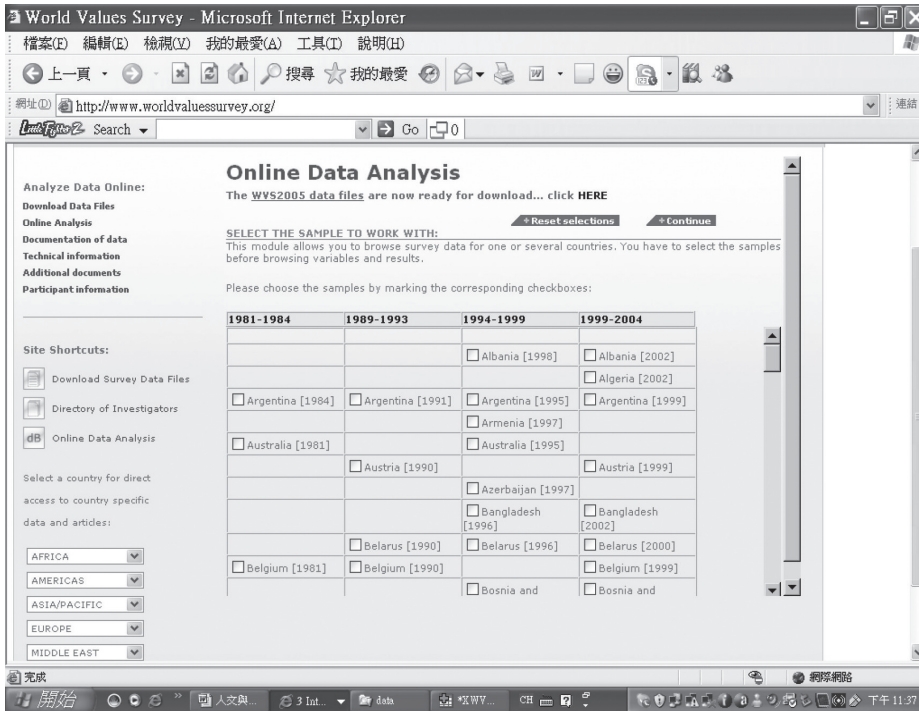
World Values Survey - Microsoft Internet Explorer

檔案(F) 編輯(E) 檢視(V) 我的最愛(A) 工具(T) 說明(H)

上一頁 搜尋 我的最愛

網址(D) http://www.worldvaluessurvey.org/ 連結

Search Go 0

Analyze Data Online:
Download Data Files
Online Analysis
Documentation of data
Technical information
Additional documents
Participant information

Site Shortcuts:
Download Survey Data Files
Directory of Investigators
dB Online Data Analysis

Select a country for direct access to country specific data and articles:

AFRICA
AMERICAS
ASIA/PACIFIC
EUROPE
MIDDLE EAST

Online Data Analysis

The WVS2005 data files are now ready for download... click HERE

Reset selections Continue

SELECT THE SAMPLE TO WORK WITH:
This module allows you to browse survey data for one or several countries. You have to select the samples before browsing variables and results.

Please choose the samples by marking the corresponding checkboxes:

| 1981-1984 | 1989-1993 | 1994-1999 | 1999-2004 |
|---|---|---|---|
| | | | |
| | | Albania [1998] | Albania [2002] |
| | | | Algeria [2002] |
| Argentina [1984] | Argentina [1991] | Argentina [1995] | Argentina [1999] |
| | | Armenia [1997] | |
| Australia [1981] | | Australia [1995] | |
| | Austria [1990] | | Austria [1999] |
| | | Azerbaijan [1997] | |
| | | Bangladesh [1996] | Bangladesh [2002] |
| | Belarus [1990] | Belarus [1996] | Belarus [2000] |
| Belgium [1981] | Belgium [1990] | | Belgium [1999] |
| | | Bosnia and | Bosnia and |

完成 網際網路

開始 人文與... 3 Int... data *XWV... CH 下午 11:37